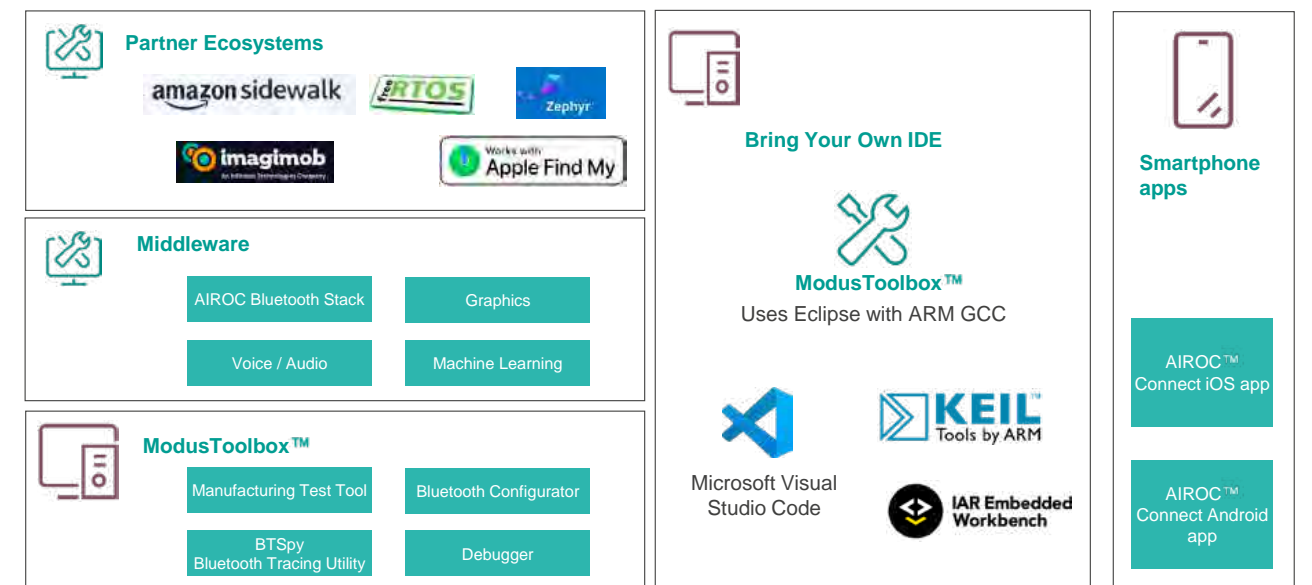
Partner Ecosystems

amazon sidewalk

FreeRTOS

Zephyr

imagimob
An Infineon Technologies Company

Works with
Apple Find My

Middleware

AIROC Bluetooth Stack

Graphics

Voice / Audio

Machine Learning

ModusToolbox™

Manufacturing Test Tool

Bluetooth Configurator

BTSpy
Bluetooth Tracing Utility

Debugger

Bring Your Own IDE

ModusToolbox™
Uses Eclipse with ARM GCC

Microsoft Visual Studio Code

KEIL
Tools by ARM

IAR Embedded Workbench

Smartphone apps

AIROC™ Connect iOS app

AIROC™ Connect Android app